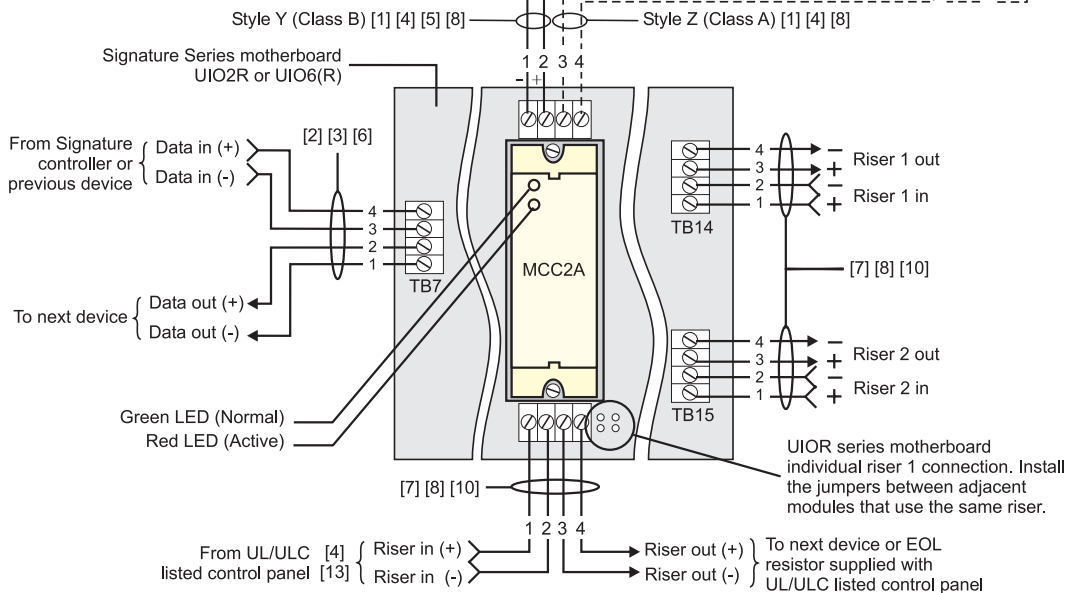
Style Y (Class B) [1] [4] [5] [8]

Style Z (Class A) [1] [4] [8]

Signature Series motherboard UIO2R or UIO6(R)

1 2 3 4
- +

From Signature controller or previous device { Data in (+)
Data in (-)

[2] [3] [6]

4
3
2
1

TB7

To next device { Data out (+)
Data out (-)

MCC2A

4 – Riser 1 out
3 +
2 – Riser 1 in
1 +

TB14

[7] [8] [10]

4 – Riser 2 out
3 +
2 – Riser 2 in
1 +

TB15

Green LED (Normal)

Red LED (Active)

UIOR series motherboard individual riser 1 connection. Install the jumpers between adjacent modules that use the same riser.

[7] [8] [10]

1 2 3 4

From UL/ULC listed control panel [4] [13] { Riser in (+)
Riser in (-)

Riser out (+)
Riser out (-) } To next device or EOL resistor supplied with UL/ULC listed control panel